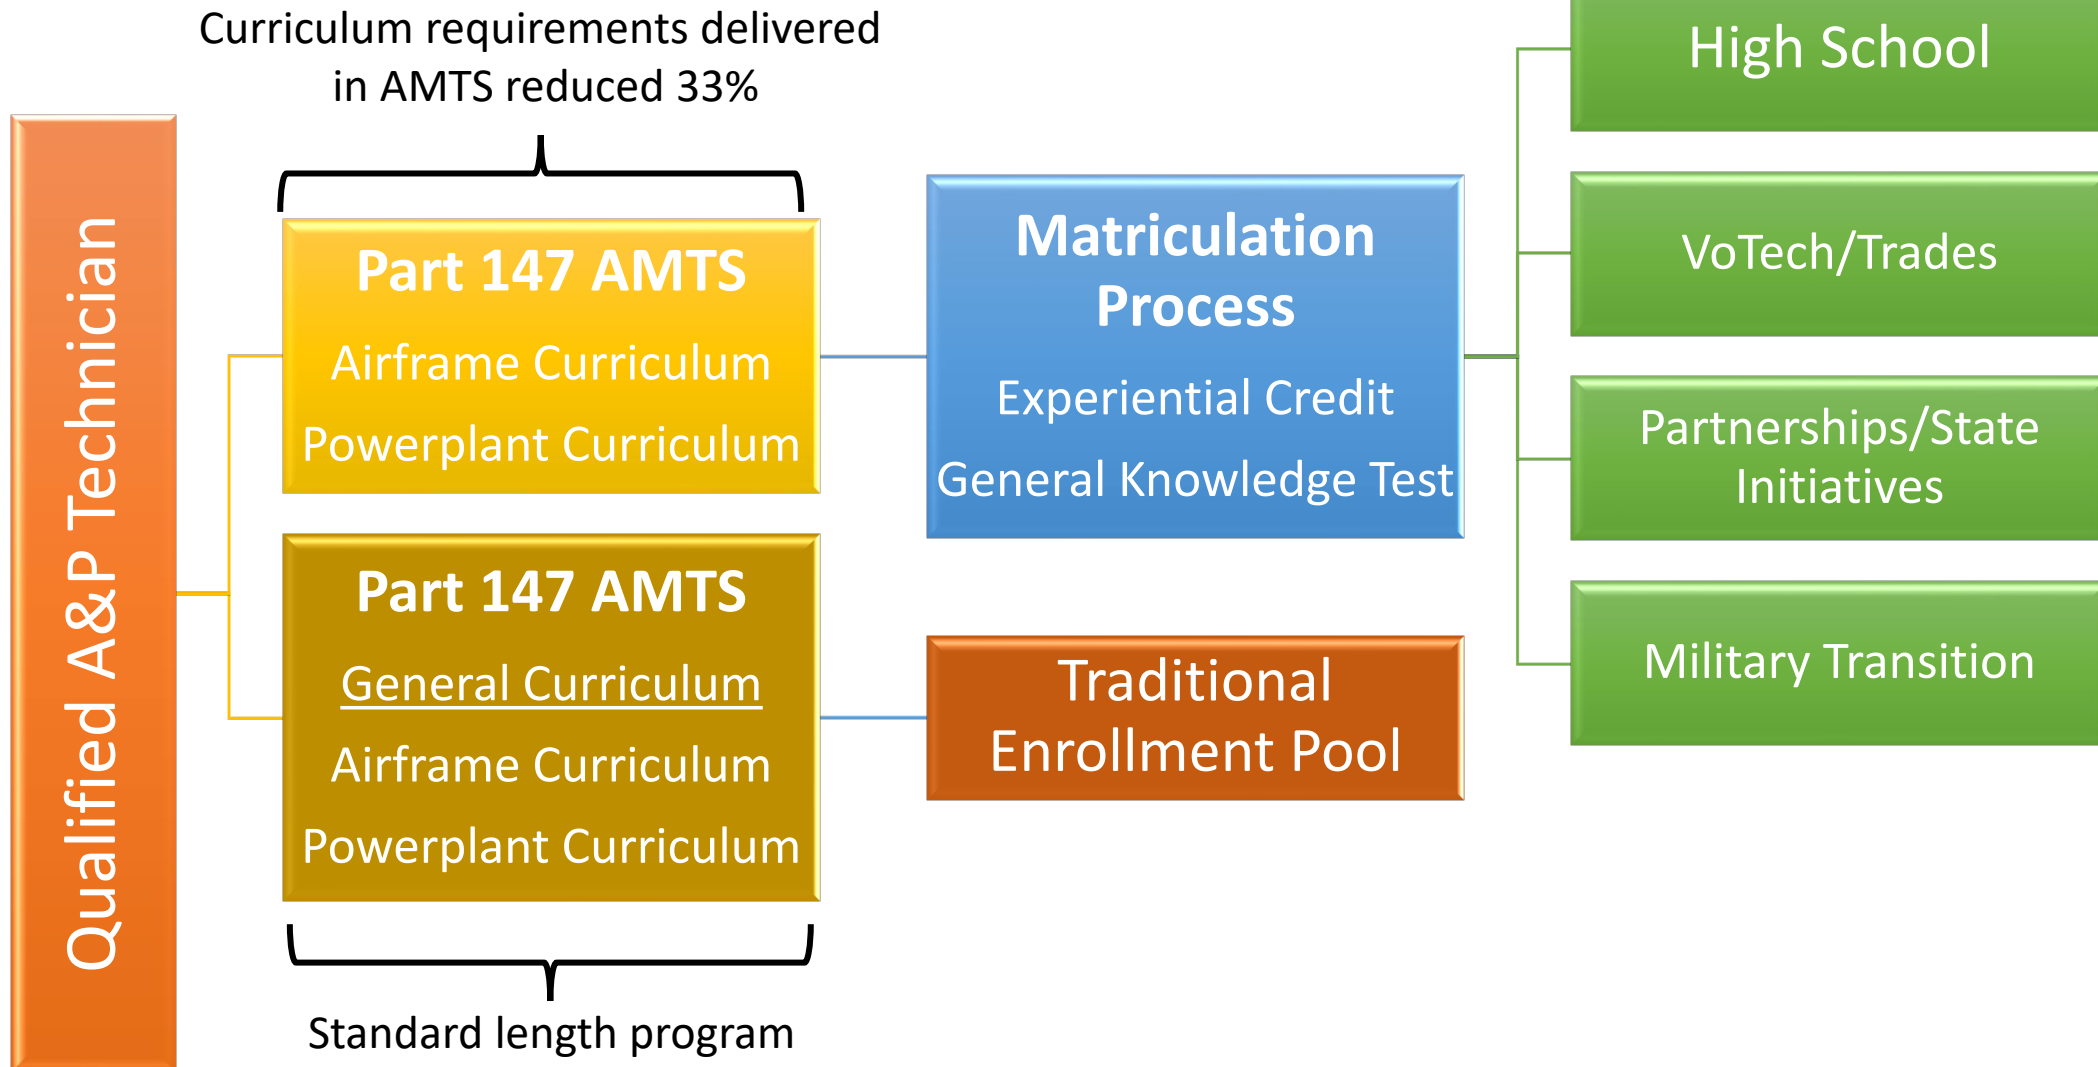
Qualified A&P Technician

Curriculum requirements delivered in AMTS reduced 33%

Part 147 AMTS

Airframe Curriculum

Powerplant Curriculum

Part 147 AMTS

General Curriculum

Airframe Curriculum

Powerplant Curriculum

Standard length program

Matriculation Process

Experiential Credit

General Knowledge Test

Traditional Enrollment Pool

High School

VoTech/Trades

Partnerships/State Initiatives

Military Transition